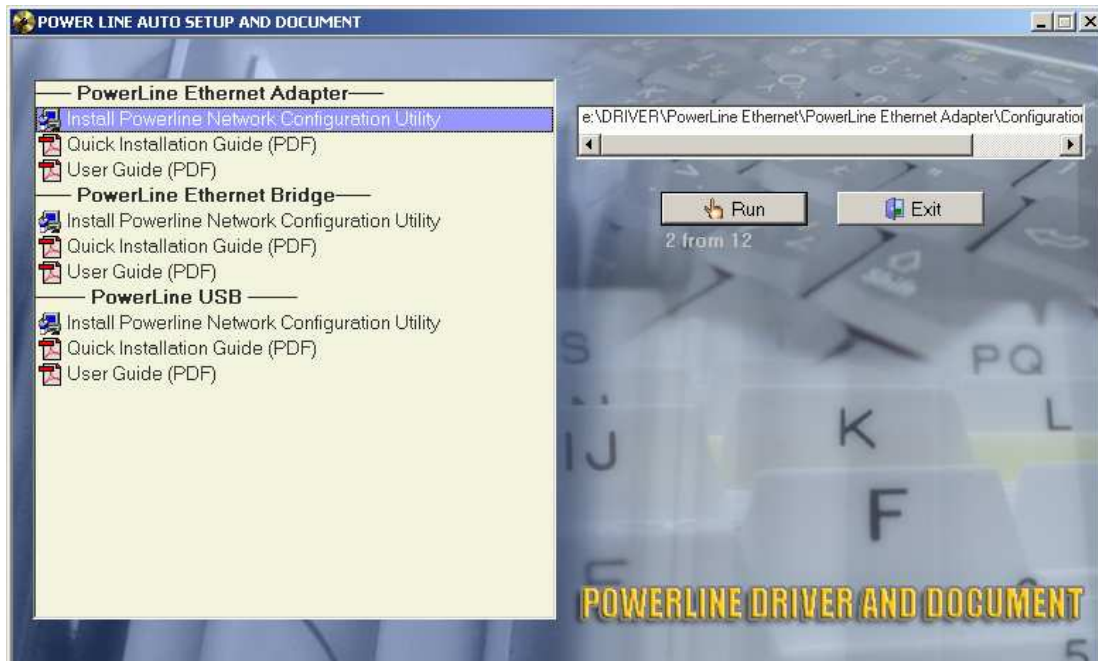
POWER LINE AUTO SETUP AND DOCUMENT

—— PowerLine Ethernet Adapter——
Install Powerline Network Configuration Utility
Quick Installation Guide (PDF)
User Guide (PDF)
—— PowerLine Ethernet Bridge——
Install Powerline Network Configuration Utility
Quick Installation Guide (PDF)
User Guide (PDF)
—— PowerLine USB ——
Install Powerline Network Configuration Utility
Quick Installation Guide (PDF)
User Guide (PDF)

e:\DRIVER\PowerLine Ethernet\PowerLine Ethernet Adapter\Configuratio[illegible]

Run
Exit
2 from 12

S
PQ
K
L
IJ
F
5

POWERLINE DRIVER AND DOCUMENT